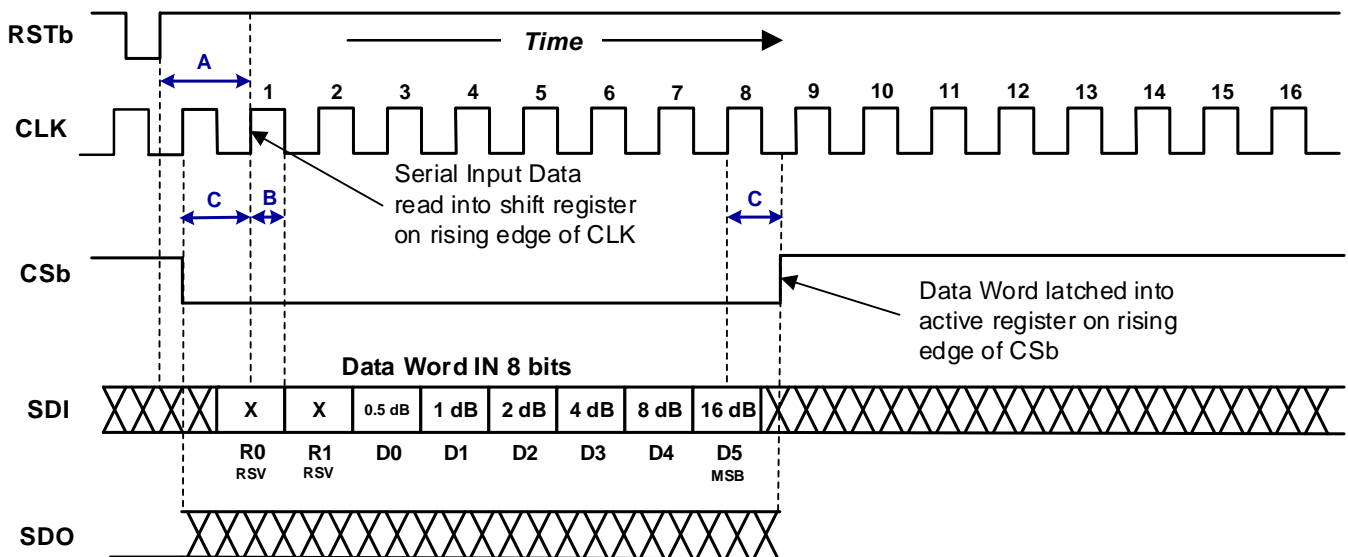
RSTb

Time

A

1 2 3 4 5 6 7 8 9 10 11 12 13 14 15 16

CLK

Serial Input Data read into shift register on rising edge of CLK

C B C

CSb

Data Word latched into active register on rising edge of CSb

Data Word IN 8 bits

SDI

| X | X | 0.5 dB | 1 dB | 2 dB | 4 dB | 8 dB | 16 dB |
|---|---|---|---|---|---|---|---|
| R0 RSV | R1 RSV | D0 | D1 | D2 | D3 | D4 | D5 MSB |

SDO